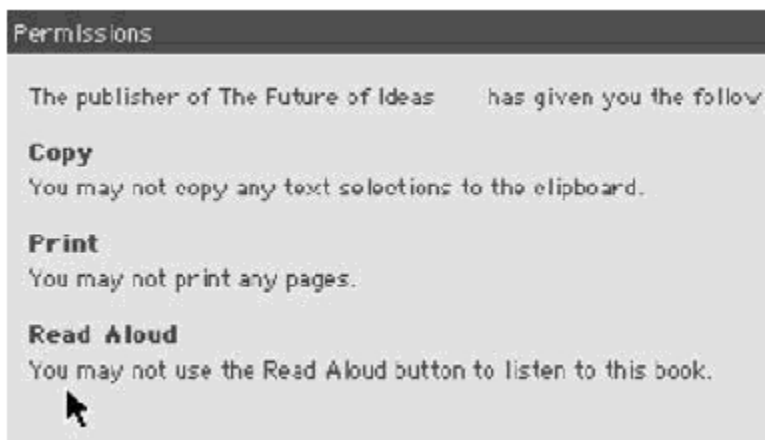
Permissions

The publisher of The Future of Ideas has given you the follow

Copy
You may not copy any text selections to the clipboard.

Print
You may not print any pages.

Read Aloud
You may not use the Read Aloud button to listen to this book.